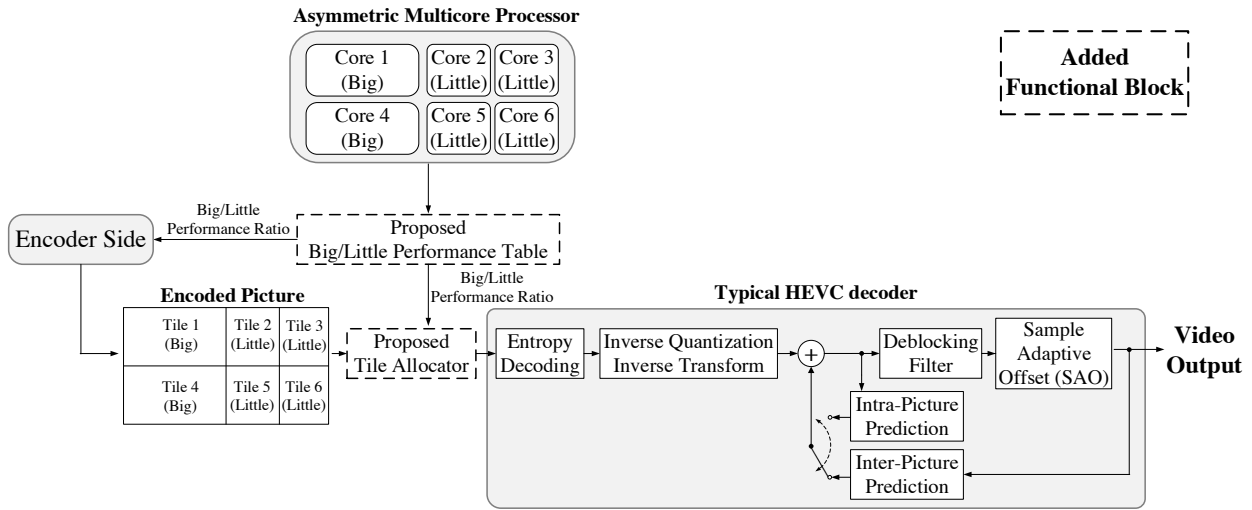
Asymmetric Multicore Processor

Core 1 (Big)
Core 2 (Little)
Core 3 (Little)
Core 4 (Big)
Core 5 (Little)
Core 6 (Little)

Added Functional Block

Big/Little Performance Ratio

Encoder Side

Proposed Big/Little Performance Table

Big/Little Performance Ratio

Encoded Picture

| Tile 1 (Big) | Tile 2 (Little) | Tile 3 (Little) |
|---|---|---|
| Tile 4 (Big) | Tile 5 (Little) | Tile 6 (Little) |

Proposed Tile Allocator

Typical HEVC decoder

Entropy Decoding

Inverse Quantization Inverse Transform

+

Deblocking Filter

Sample Adaptive Offset (SAO)

Video Output

Intra-Picture Prediction

Inter-Picture Prediction